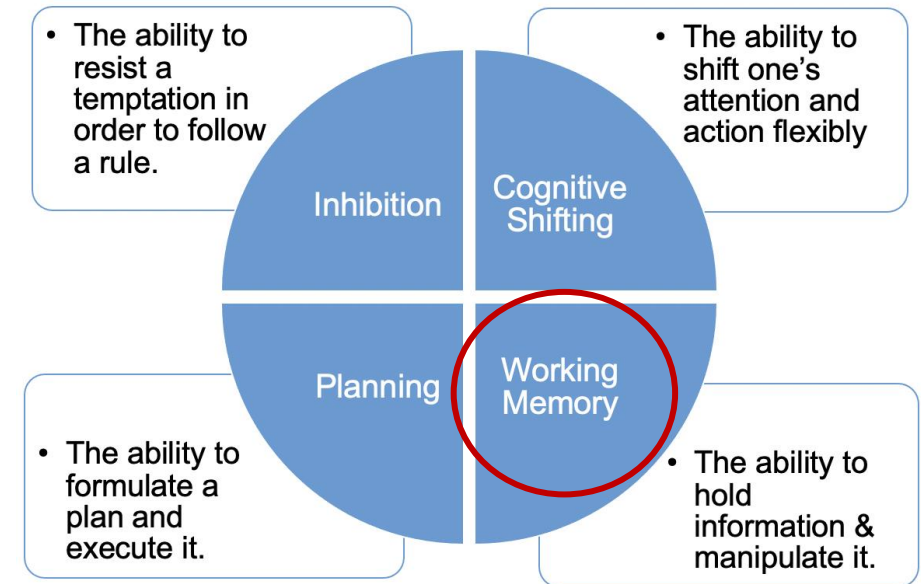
• The ability to resist a temptation in order to follow a rule.

• The ability to shift one's attention and action flexibly

Inhibition

Cognitive Shifting

Planning

Working Memory

• The ability to formulate a plan and execute it.

• The ability to hold information & manipulate it.